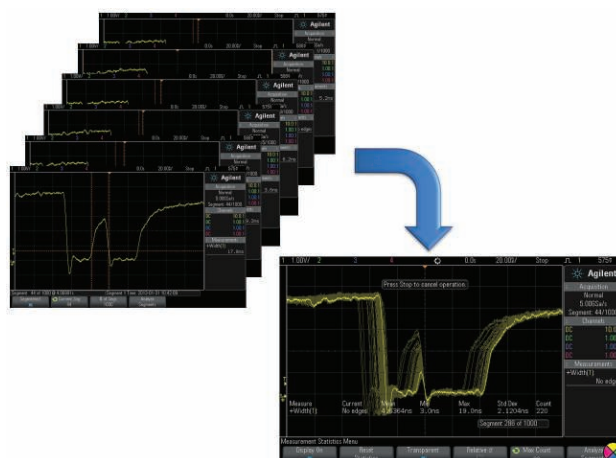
1 1.00V/ 2 3 4 0.0s 20.00/ Stop 1 575mV

Agilent

Acquisition
Normal
5.00GSa/s
Segment: 44/1000

Channels
DC 10.0
DC 1.00
DC 1.00
DC 1.00

Measurements
+Width(1)
No edges

Press Stop to cancel operation.

| Measure | Current | Mean | Min | Max | Std Dev | Count |
|---|---|---|---|---|---|---|
| +Width(1) | No edges | 4.9364ms | 3.0ms | 19.0ms | 2.1204ms | 220 |

Segment 280 of 1000

Measurement Statistics Menu
Display On | Reset Statistics | Transparent | Relative σ | Max Count | Analyze Segments